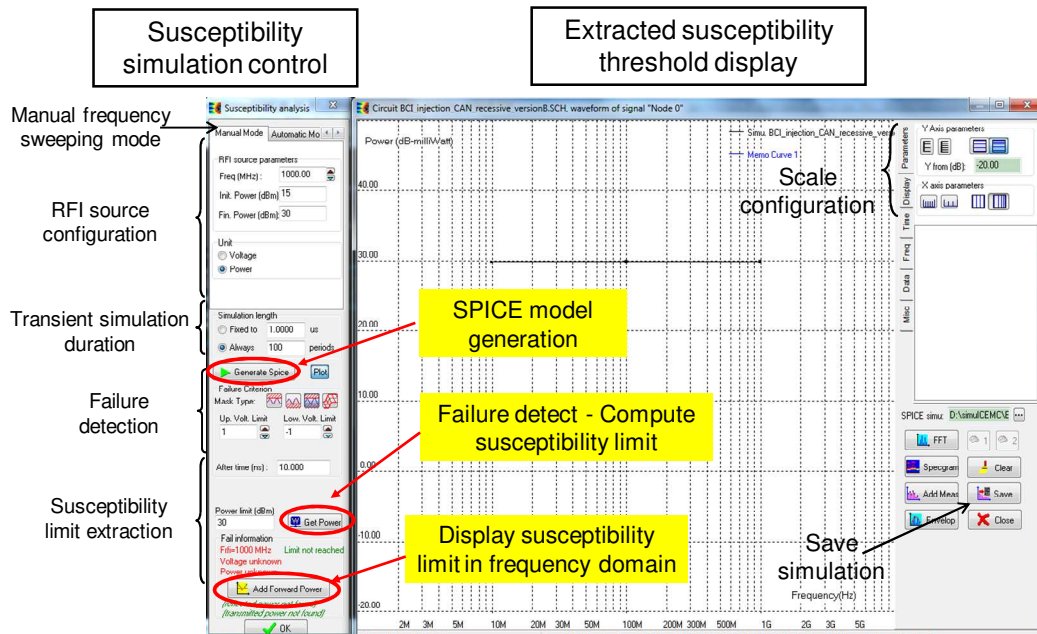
Susceptibility simulation control

Extracted susceptibility threshold display

Manual frequency sweeping mode

Susceptibility analysis

Manual Mode | Automatic Mo

RFI source parameters

Freq (MHz): 1000.00

Init. Power (dBm) 15

Fin. Power (dBm) 30

Unit

Voltage

Power

RFI source configuration

Simulation length

Fixed to 1.0000 us

Always 100 periods

Transient simulation duration

Generate Spice

Plot

Failure Criterion

Mask Type:

Up. Volt. Limit 1

Low. Volt. Limit -1

Failure detection

After time (ns): 10.000

Power limit (dBm) 30

Get Power

Fail information

Frfi=1000 MHz

Limit not reached

Voltage unknown

Power unknown

Susceptibility limit extraction

Add Forward Power

(transmitted power not found)

OK

Circuit BCI injection CAN recessive versionB.SCH. waveform of signal "Node 0"

Power (dB-milliWatt)

Simu. BCI_injection_CAN_recessive_versi

Memo Curve 1

40.00

30.00

20.00

10.00

0.00

-10.00

-20.00

2M 3M 5M 10M 20M 30M 50M 100M 200M 300M 500M 1G 2G 3G 5G

Frequency(Hz)

SPICE model generation

Failure detect - Compute susceptibility limit

Display susceptibility limit in frequency domain

Parameters

Display

Time

Freq

Data

Misc

Y Axis parameters

Y from (dB): -20.00

X axis parameters

Scale configuration

SPICE simu: D:\simulCEMC\E

FFT

1

2

Spectrogram

Clear

Add Meas

Save

Envelop

Close

Save simulation